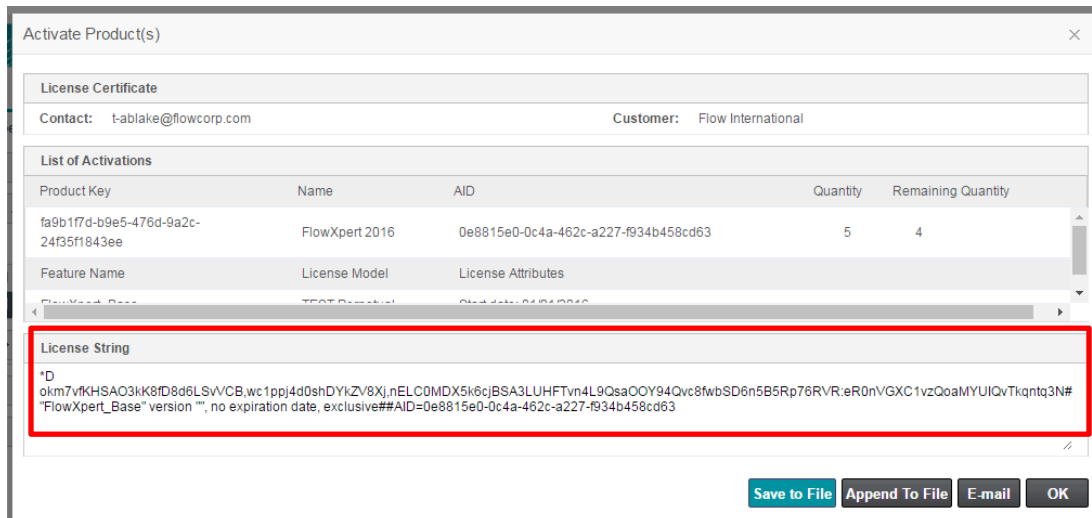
Activate Product(s)

×

License Certificate

Contact: t-ablake@flowcorp.com

Customer: Flow International

List of Activations

| Product Key | Name | AID | Quantity | Remaining Quantity |
|---|---|---|---|---|
| fa9b1f7d-b9e5-476d-9a2c-24f35f1843ee | FlowXpert 2016 | 0e8815e0-0c4a-462c-a227-f934b458cd63 | 5 | 4 |
| Feature Name | License Model | License Attributes | | |
| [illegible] | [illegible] | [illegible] | | |

License String

*D okm7vfKHSAO3kK8fD8d6LSvVCB,wc1ppj4d0shDYkZV8Xj,nELC0MDX5k6cjBSA3LUHFTvn4L9QsaOOY94Qvc8fwbSD6n5B5Rp76RVR:eR0nVGXC1vzQoaMYUIQvTkqntq3N# "FlowXpert_Base" version "", no expiration date, exclusive##AID=0e8815e0-0c4a-462c-a227-f934b458cd63

Save to File

Append To File

E-mail

OK